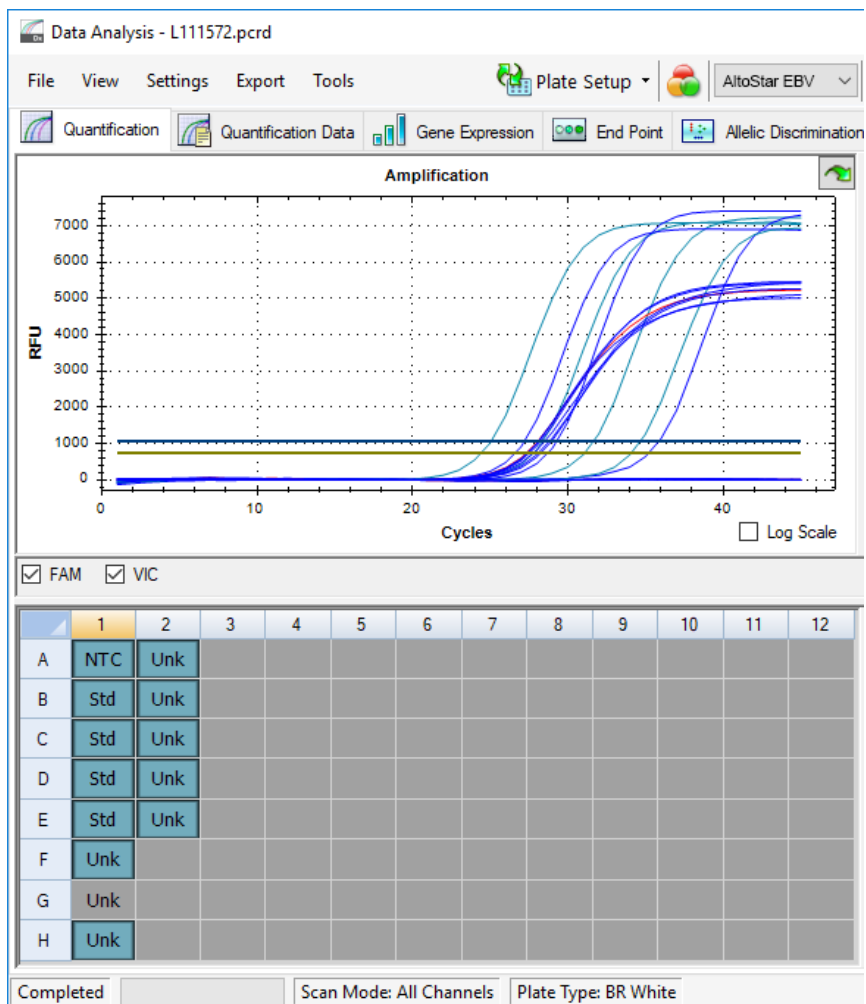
Data Analysis - L111572.pcrd

File View Settings Export Tools

Plate Setup

AltoStar EBV

Quantification | Quantification Data | Gene Expression | End Point | Allelic Discrimination

Amplification

RFU

7000
6000
5000
4000
3000
2000
1000
0

0 10 20 30 40

Cycles

Log Scale

FAM VIC

| | 1 | 2 | 3 | 4 | 5 | 6 | 7 | 8 | 9 | 10 | 11 | 12 |
|---|---|---|---|---|---|---|---|---|---|---|---|---|
| A | NTC | Unk | | | | | | | | | | |
| B | Std | Unk | | | | | | | | | | |
| C | Std | Unk | | | | | | | | | | |
| D | Std | Unk | | | | | | | | | | |
| E | Std | Unk | | | | | | | | | | |
| F | Unk | | | | | | | | | | | |
| G | Unk | | | | | | | | | | | |
| H | Unk | | | | | | | | | | | |

Completed | Scan Mode: All Channels | Plate Type: BR White